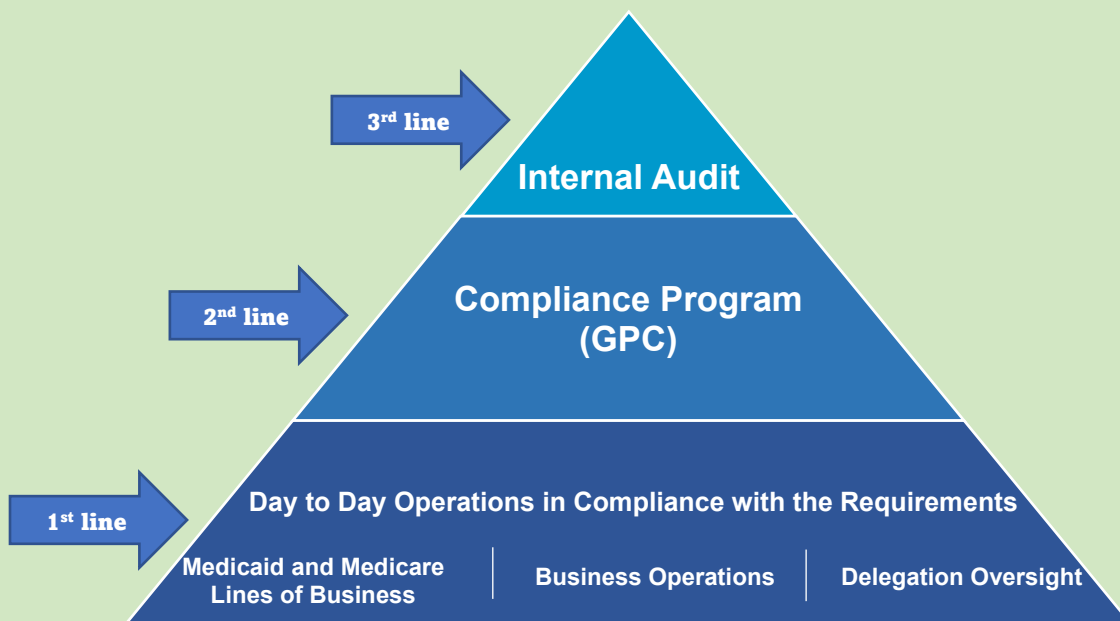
$3^{rd}$ line

Internal Audit

$2^{nd}$ line

Compliance Program (GPC)

$1^{st}$ line

Day to Day Operations in Compliance with the Requirements

Medicaid and Medicare Lines of Business

Business Operations

Delegation Oversight